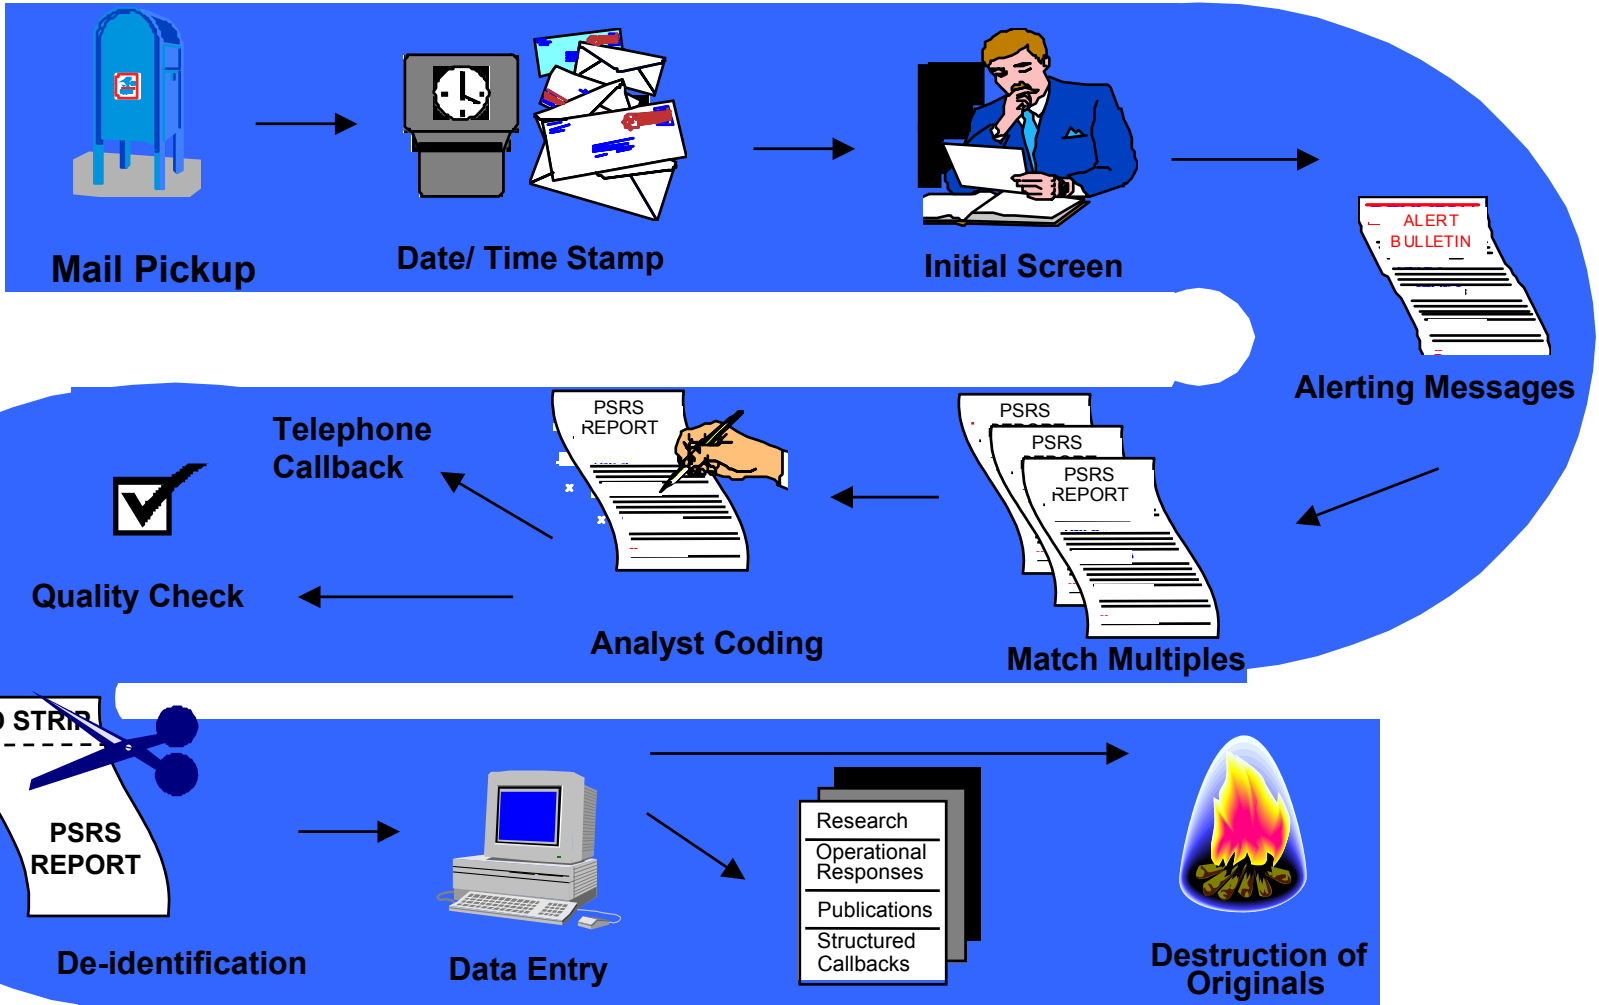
Mail Pickup

Date/ Time Stamp

Initial Screen

ALERT BULLETIN

Alerting Messages

PSRS

PSRS

PSRS REPORT

Match Multiples

PSRS REPORT

Analyst Coding

Telephone Callback

Quality Check

STRIP

PSRS REPORT

De-identification

Data Entry

Research

Operational Responses

Publications

Structured Callbacks

Destruction of Originals